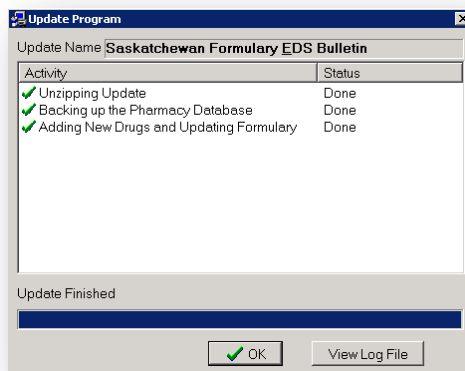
Update Program

Update Name Saskatchewan Formulary EDS Bulletin

| Activity | Status |
|---|---|
| Unzipping Update | Done |
| Backing up the Pharmacy Database | Done |
| Adding New Drugs and Updating Formulary | Done |

Update Finished

OK

View Log File